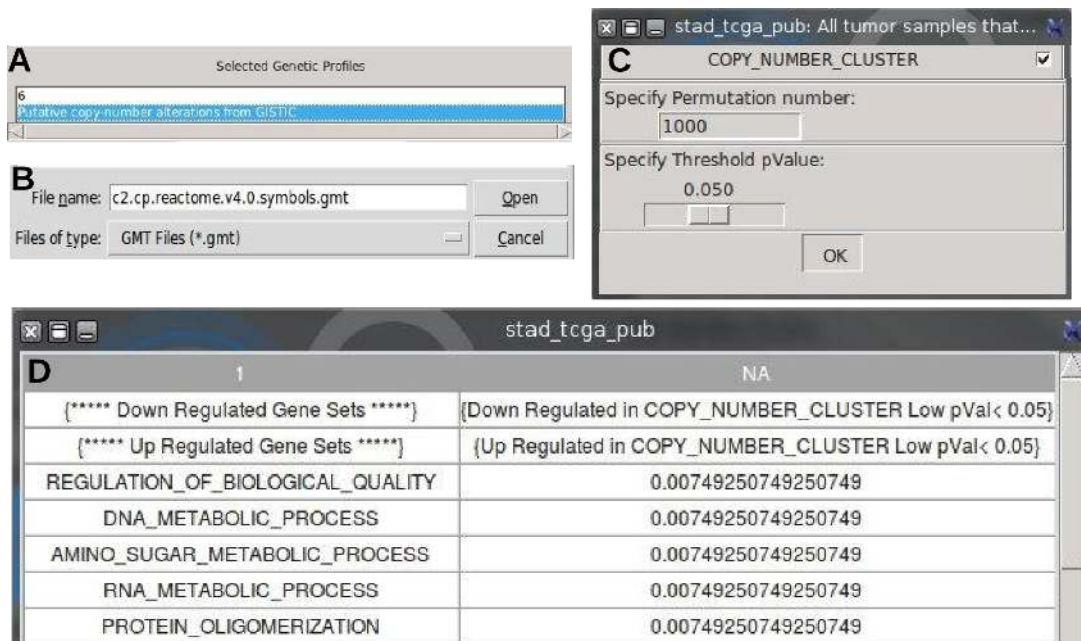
A

Selected Genetic Profiles

6

Putative copy-number alterations from GISTIC

B

File name: c2.cp.reactome.v4.0.symbols.gmt

Open

Files of type: GMT Files (*.gmt)

Cancel

stad_tcga_pub: All tumor samples that...

C

COPY_NUMBER_CLUSTER

Specify Permutation number:

1000

Specify Threshold pValue:

0.050

OK

stad_tcga_pub

D

| 1 | NA |
|---|---|
| {***** Down Regulated Gene Sets *****} | {Down Regulated in COPY_NUMBER_CLUSTER Low pVal< 0.05} |
| {***** Up Regulated Gene Sets *****} | {Up Regulated in COPY_NUMBER_CLUSTER Low pVal< 0.05} |
| REGULATION_OF_BIOLOGICAL_QUALITY | 0.00749250749250749 |
| DNA_METABOLIC_PROCESS | 0.00749250749250749 |
| AMINO_SUGAR_METABOLIC_PROCESS | 0.00749250749250749 |
| RNA_METABOLIC_PROCESS | 0.00749250749250749 |
| PROTEIN_OLIGOMERIZATION | 0.00749250749250749 |